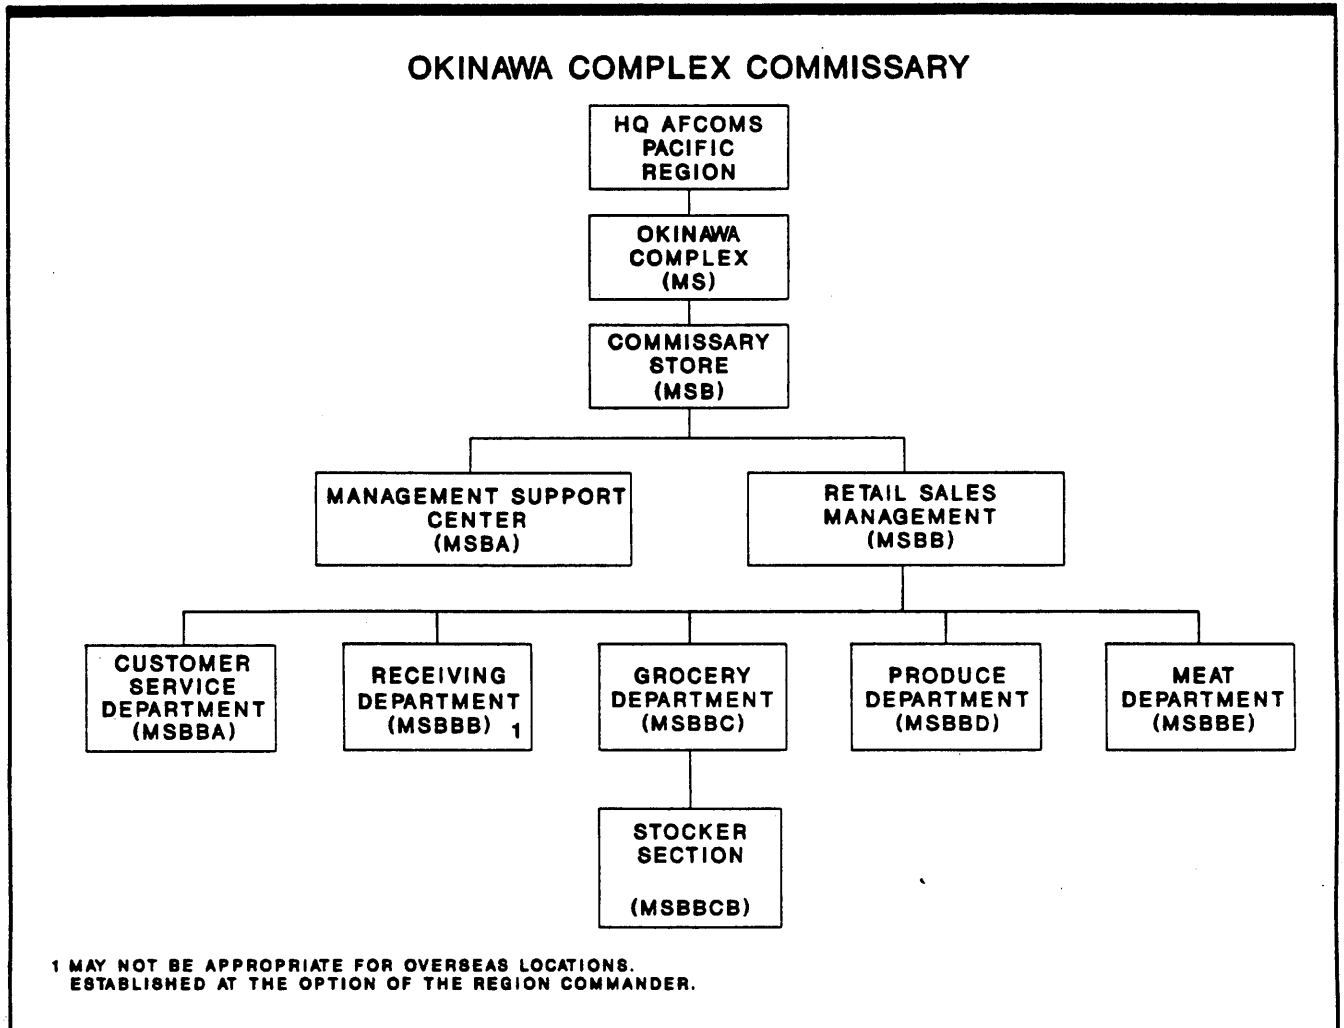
OKINAWA COMPLEX COMMISSARY

HQ AFCOMS PACIFIC REGION

OKINAWA COMPLEX (MS)

COMMISSARY STORE (MSB)

MANAGEMENT SUPPORT CENTER (MSBA)

RETAIL SALES MANAGEMENT (MSBB)

CUSTOMER SERVICE DEPARTMENT (MSBBA)

RECEIVING DEPARTMENT (MSBBB) 1

GROCERY DEPARTMENT (MSBBC)

PRODUCE DEPARTMENT (MSBBD)

MEAT DEPARTMENT (MSBBE)

STOCKER SECTION (MSBBCB)

1 MAY NOT BE APPROPRIATE FOR OVERSEAS LOCATIONS. ESTABLISHED AT THE OPTION OF THE REGION COMMANDER.